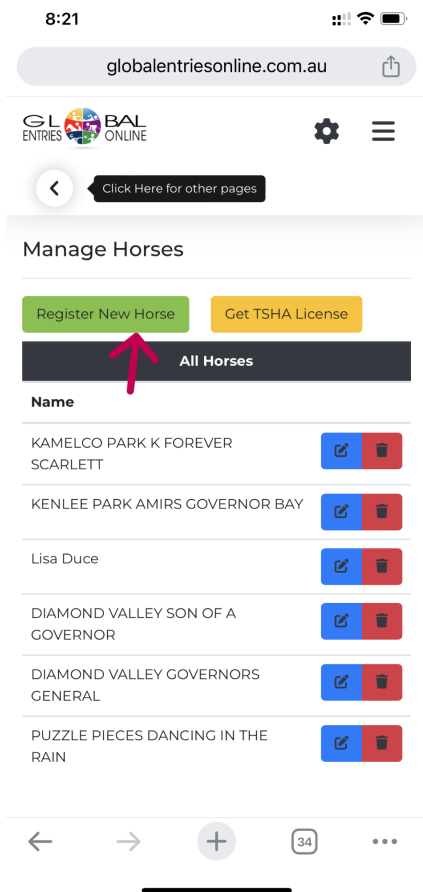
8:21

globalentriesonline.com.au

GL BAL
ENTRIES ONLINE

Click Here for other pages

Manage Horses

Register New Horse

Get TSHA License

All Horses

| Name |
|---|
| KAMELCO PARK K FOREVER SCARLETT |
| KENLEE PARK AMIRS GOVERNOR BAY |
| Lisa Duce |
| DIAMOND VALLEY SON OF A GOVERNOR |
| DIAMOND VALLEY GOVERNORS GENERAL |
| PUZZLE PIECES DANCING IN THE RAIN |

34